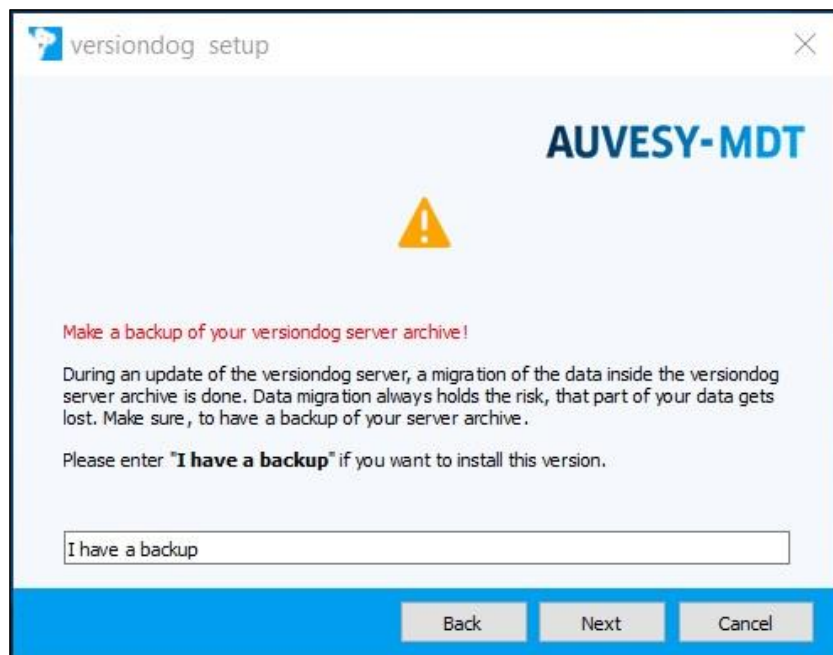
versiondog setup

AUVESY-MDT

Make a backup of your versiondog server archive!

During an update of the versiondog server, a migration of the data inside the versiondog server archive is done. Data migration always holds the risk, that part of your data gets lost. Make sure, to have a backup of your server archive.

Please enter "**I have a backup**" if you want to install this version.

I have a backup

Back Next Cancel